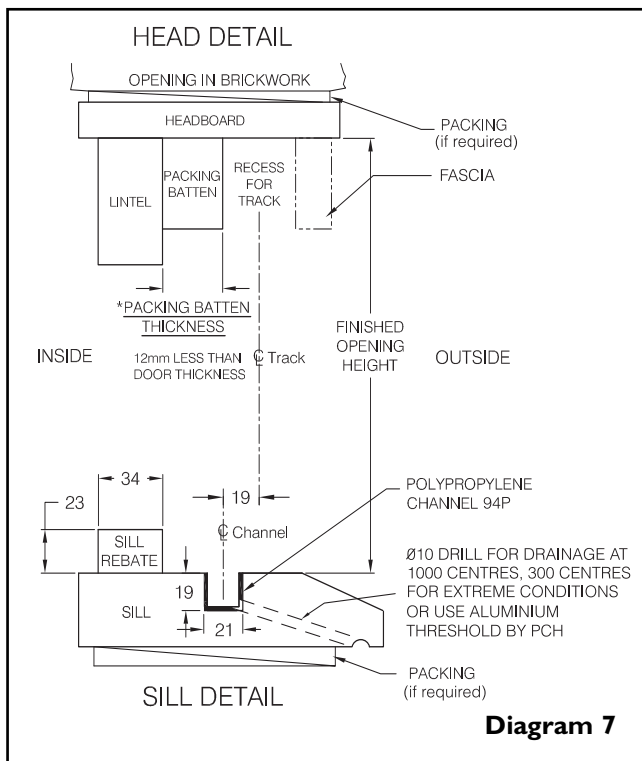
HEAD DETAIL

OPENING IN BRICKWORK

HEADBOARD

PACKING
(if required)

LINTEL

PACKING BATTEN

RECESS FOR TRACK

FASCIA

*PACKING BATTEN THICKNESS

12mm LESS THAN DOOR THICKNESS

INSIDE

℄ Track

FINISHED OPENING HEIGHT

OUTSIDE

34

23

19

℄ Channel

POLYPROPYLENE CHANNEL 94P

SILL REBATE

19

SILL

21

Ø10 DRILL FOR DRAINAGE AT 1000 CENTRES, 300 CENTRES FOR EXTREME CONDITIONS OR USE ALUMINIUM THRESHOLD BY PCH

PACKING
(if required)

SILL DETAIL

Diagram 7